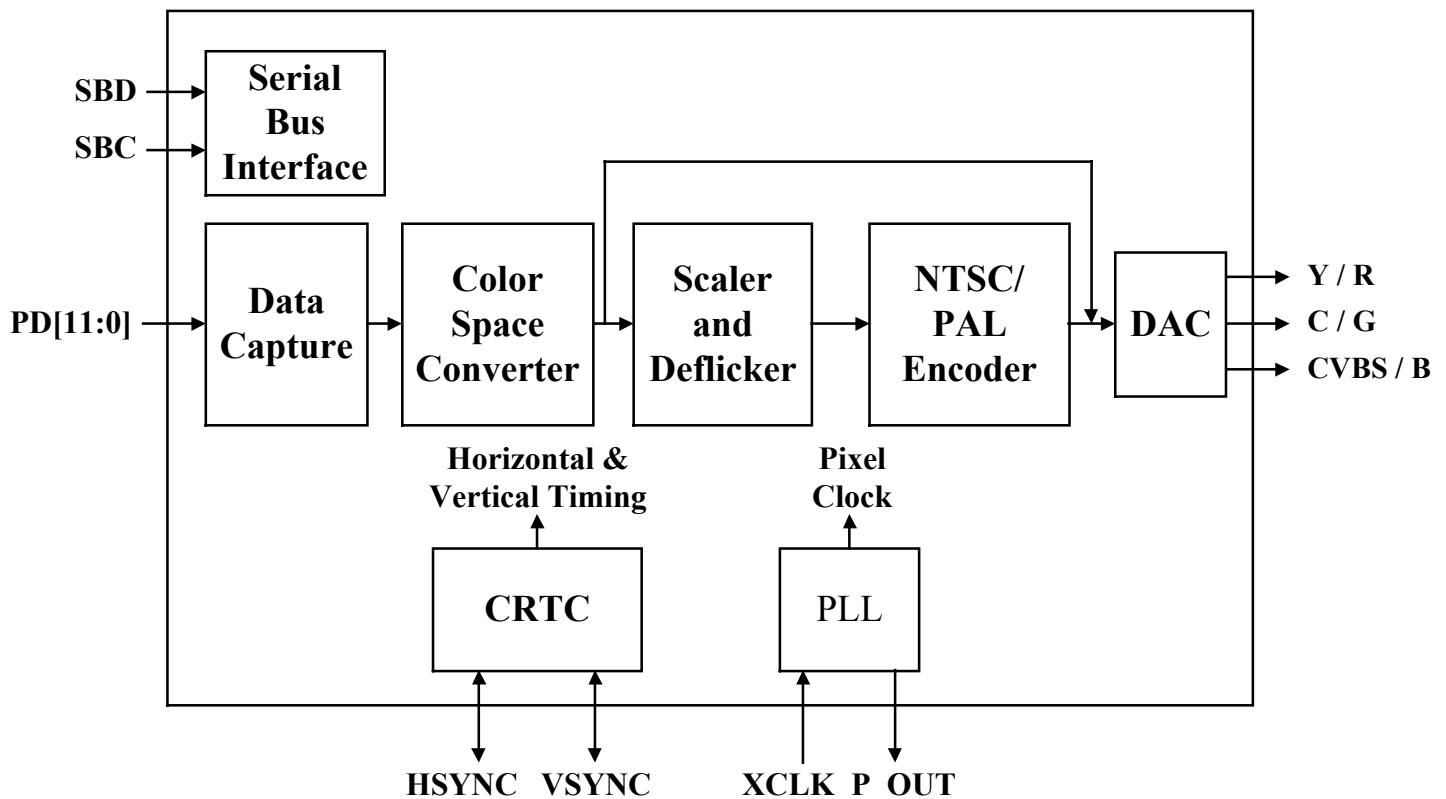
SBD

SBC

Serial Bus Interface

PD[11:0]

Data Capture

Color Space Converter

Scaler and Deflicker

NTSC/ PAL Encoder

DAC

Y / R

C / G

CVBS / B

Horizontal & Vertical Timing

Pixel Clock

CRTC

PLL

HSYNC

VSYNC

XCLK

P OUT